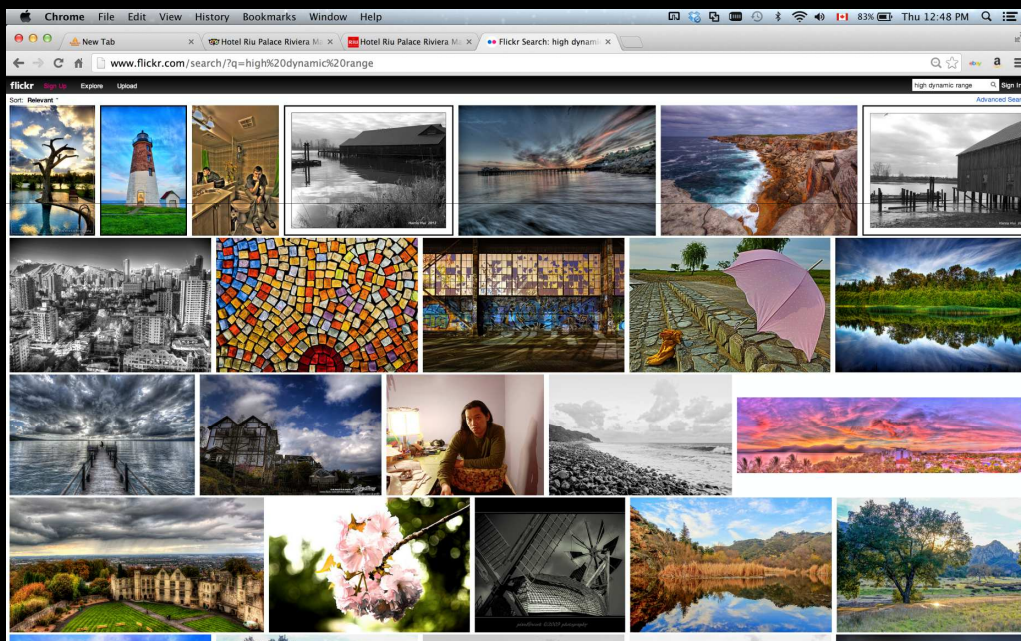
Chrome File Edit View History Bookmarks Window Help

83% Thu 12:48 PM

New Tab ×
Hotel Riu Palace Riviera Ma ×
Hotel Riu Palace Riviera Ma ×
Flickr Search: high dynami ×

www.flickr.com/search/?q=high%20dynamic%20range

flickr Sign Up Explore Upload

high dynamic range Sign In

Sort: Relevant

Advanced Sear